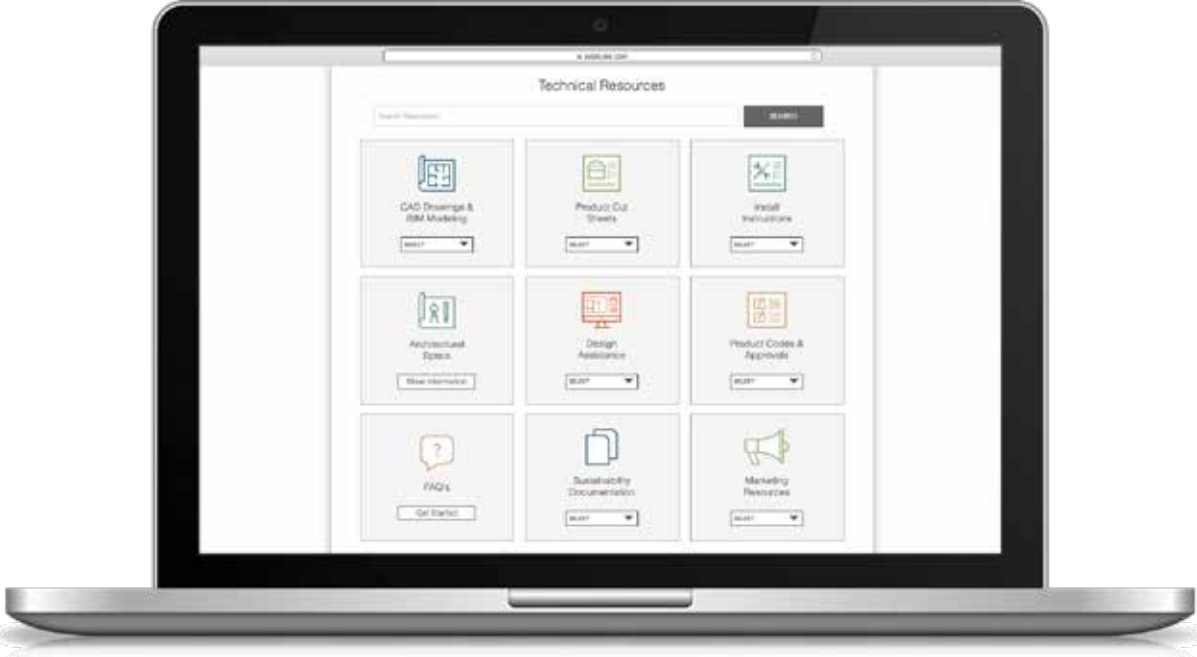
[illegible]

Technical Resources

Search Resources

SEARCH

CAD Drawings & BIM Modeling

SELECT

Product Cut Sheets

SELECT

Install Instructions

SELECT

Architectural Specs

Show Information

Design Assistance

SELECT

Product Codes & Approvals

SELECT

FAQ's

Get Started

Sustainability Documentation

SELECT

Marketing Resources

SELECT